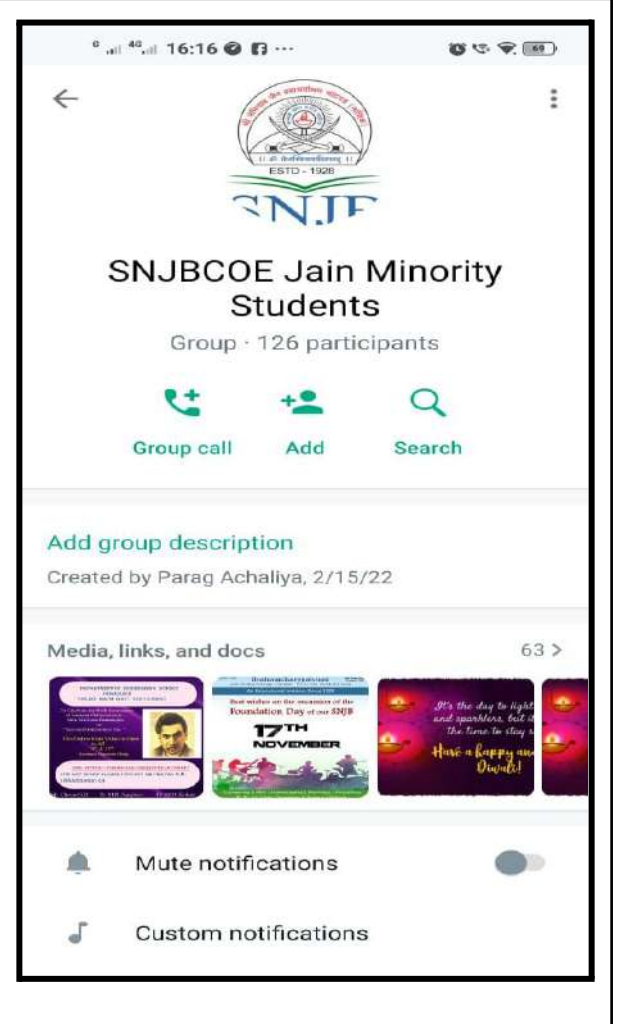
16:16 ···

ESTD - 1928

SNJB

SNJBCOE Jain Minority Students

Group · 126 participants

Group call

Add

Search

Add group description

Created by Parag Achaliya, 2/15/22

Media, links, and docs

63 >

Best wishes on the occasion of the Foundation Day of our SNJB

17TH NOVEMBER

It's the day to light and sparklers, but it the time to stay

Have a happy and Diwali!

Mute notifications

Custom notifications